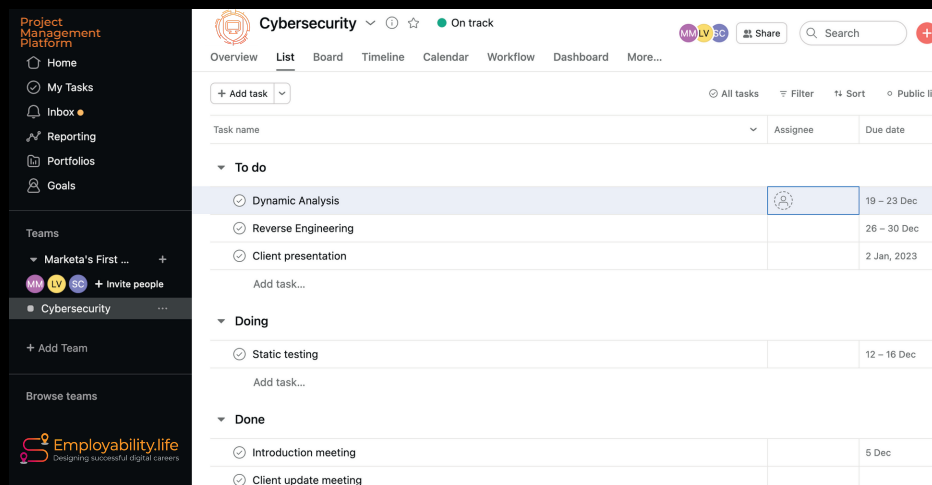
Project Management Platform

Home
My Tasks
Inbox
Reporting
Portfolios
Goals

Teams
Marketa's First ...
MM LV SC + Invite people
Cybersecurity ...

+ Add Team

Browse teams

Employability.life
Designing successful digital careers

Cybersecurity
On track
MM LV SC
Share
Search

Overview List Board Timeline Calendar Workflow Dashboard More...

+ Add task
All tasks
Filter
Sort
Public li

| Task name | Assignee | Due date |
|---|---|---|
| **To do** | | |
| Dynamic Analysis | | 19 – 23 Dec |
| Reverse Engineering | | 26 – 30 Dec |
| Client presentation | | 2 Jan, 2023 |
| Add task... | | |
| **Doing** | | |
| Static testing | | 12 – 16 Dec |
| Add task... | | |
| **Done** | | |
| Introduction meeting | | 5 Dec |
| Client update meeting | | |